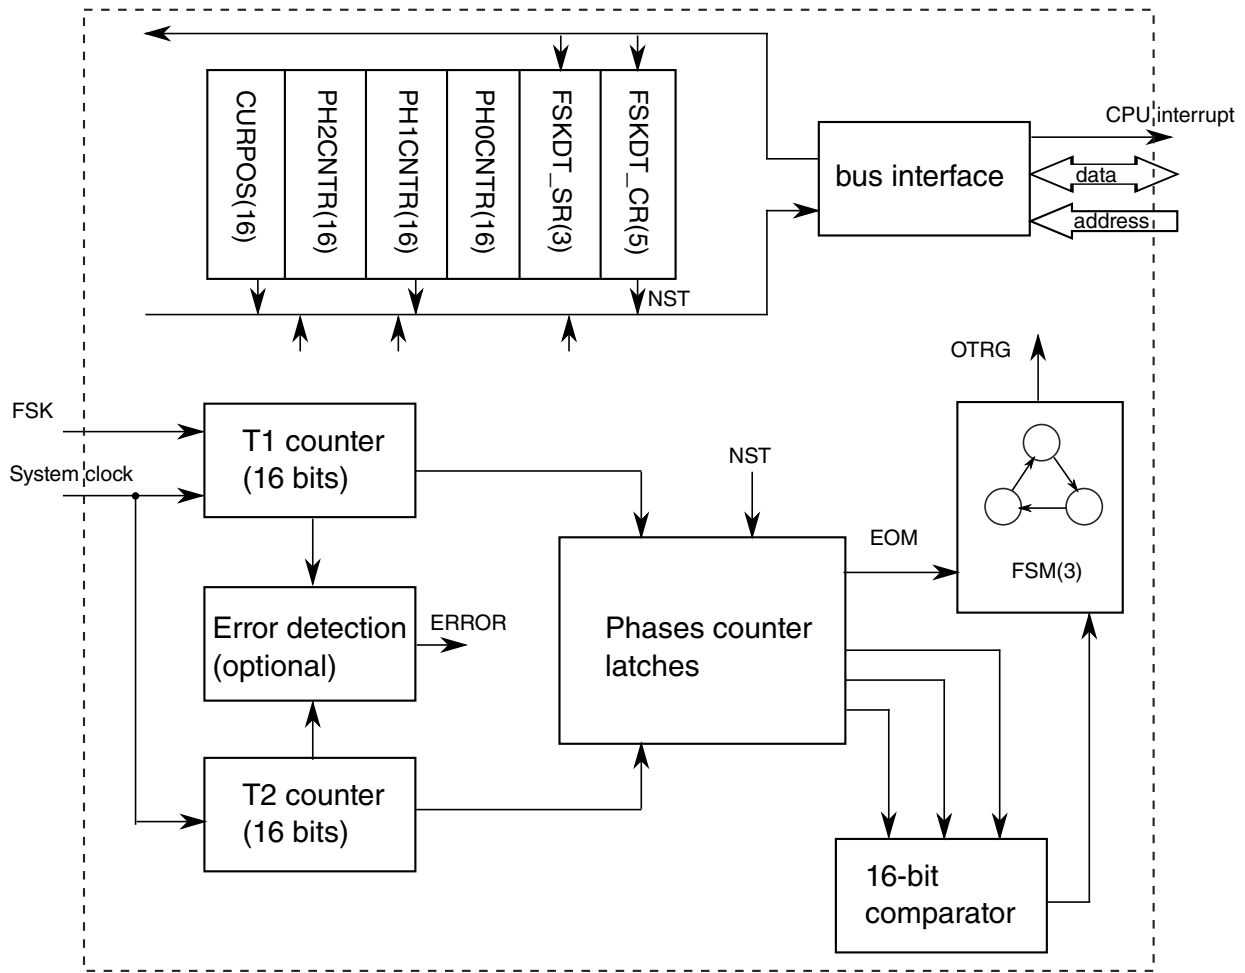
CURPOS(16)
PH2CNTR(16)
PH1CNTR(16)
PH0CNTR(16)
FSKDT_SR(3)
FSKDT_CR(5)

CPU interrupt
bus interface
data
address

NST

OTRG

FSK
System clock

T1 counter
(16 bits)

NST

EOM

FSM(3)

Error detection
(optional)

ERROR

Phases counter
latches

T2 counter
(16 bits)

16-bit
comparator